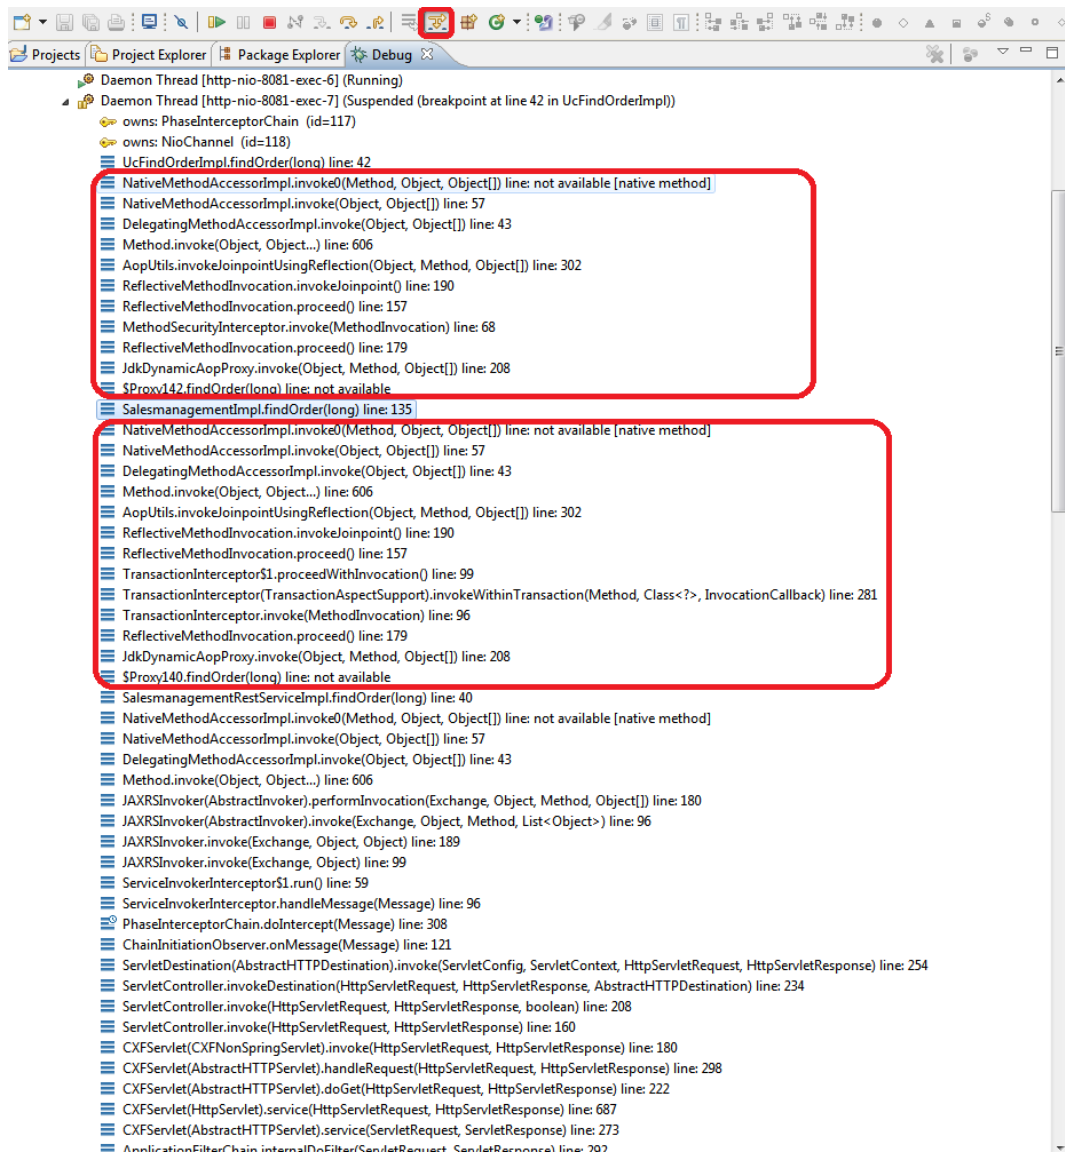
Projects | Project Explorer | Package Explorer | Debug

Daemon Thread [http-nio-8081-exec-6] (Running)
Daemon Thread [http-nio-8081-exec-7] (Suspended (breakpoint at line 42 in UcFindOrderImpl))
owns: PhaseInterceptorChain (id=117)
owns: NioChannel (id=118)
UcFindOrderImpl.findOrder(long) line: 42
NativeMethodAccessorImpl.invoke0(Method, Object, Object[]) line: not available [native method]
NativeMethodAccessorImpl.invoke(Object, Object[]) line: 57
DelegatingMethodAccessorImpl.invoke(Object, Object[]) line: 43
Method.invoke(Object, Object...) line: 606
AopUtils.invokeJoinpointUsingReflection(Object, Method, Object[]) line: 302
ReflectiveMethodInvocation.invokeJoinpoint() line: 190
ReflectiveMethodInvocation.proceed() line: 157
MethodSecurityInterceptor.invoke(MethodInvocation) line: 68
ReflectiveMethodInvocation.proceed() line: 179
JdkDynamicAopProxy.invoke(Object, Method, Object[]) line: 208
$Proxy142.findOrder(long) line: not available
SalesmanagementImpl.findOrder(long) line: 135
NativeMethodAccessorImpl.invoke0(Method, Object, Object[]) line: not available [native method]
NativeMethodAccessorImpl.invoke(Object, Object[]) line: 57
DelegatingMethodAccessorImpl.invoke(Object, Object[]) line: 43
Method.invoke(Object, Object...) line: 606
AopUtils.invokeJoinpointUsingReflection(Object, Method, Object[]) line: 302
ReflectiveMethodInvocation.invokeJoinpoint() line: 190
ReflectiveMethodInvocation.proceed() line: 157
TransactionInterceptor$1.proceedWithInvocation() line: 99
TransactionInterceptor(TransactionAspectSupport).invokeWithinTransaction(Method, Class<?>, InvocationCallback) line: 281
TransactionInterceptor.invoke(MethodInvocation) line: 96
ReflectiveMethodInvocation.proceed() line: 179
JdkDynamicAopProxy.invoke(Object, Method, Object[]) line: 208
$Proxy140.findOrder(long) line: not available
SalesmanagementRestServiceImpl.findOrder(long) line: 40
NativeMethodAccessorImpl.invoke0(Method, Object, Object[]) line: not available [native method]
NativeMethodAccessorImpl.invoke(Object, Object[]) line: 57
DelegatingMethodAccessorImpl.invoke(Object, Object[]) line: 43
Method.invoke(Object, Object...) line: 606
JAXRSInvoker(AbstractInvoker).performInvocation(Exchange, Object, Method, Object[]) line: 180
JAXRSInvoker(AbstractInvoker).invoke(Exchange, Object, Method, List<Object>) line: 96
JAXRSInvoker.invoke(Exchange, Object, Object) line: 189
JAXRSInvoker.invoke(Exchange, Object) line: 99
ServiceInvokerInterceptor$1.run() line: 59
ServiceInvokerInterceptor.handleMessage(Message) line: 96
PhaseInterceptorChain.doIntercept(Message) line: 308
ChainInitiationObserver.onMessage(Message) line: 121
ServletDestination(AbstractHTTPDestination).invoke(ServletConfig, ServletContext, HttpServletRequest, HttpServletResponse) line: 254
ServletController.invokeDestination(HttpServletRequest, HttpServletResponse, AbstractHTTPDestination) line: 234
ServletController.invoke(HttpServletRequest, HttpServletResponse, boolean) line: 208
ServletController.invoke(HttpServletRequest, HttpServletResponse) line: 160
CXFServlet(CXFNonSpringServlet).invoke(HttpServletRequest, HttpServletResponse) line: 180
CXFServlet(AbstractHTTPServlet).handleRequest(HttpServletRequest, HttpServletResponse) line: 298
CXFServlet(AbstractHTTPServlet).doGet(HttpServletRequest, HttpServletResponse) line: 222
CXFServlet(HttpServlet).service(HttpServletRequest, HttpServletResponse) line: 687
CXFServlet(AbstractHTTPServlet).service(ServletRequest, ServletResponse) line: 273
ApplicationFilterChain.internalDoFilter(ServletRequest, ServletResponse) line: 292